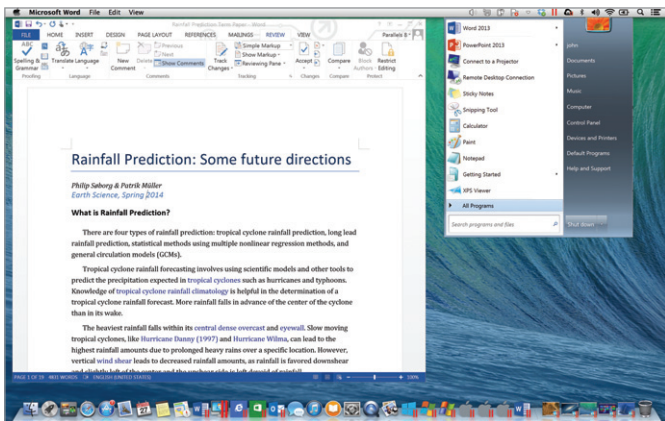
Microsoft Word File Edit View

Rainfall Prediction Term Paper - Word

FILE HOME INSERT DESIGN PAGE LAYOUT REFERENCES MAILINGS REVIEW VIEW

Parallels 8

Spelling & Grammar Translate Language New Comment Delete Previous Next Show Comments Track Changes Simple Markup Show Markup Reviewing Pane Accept Compare Block Authors Restrict Editing

Proofing Language Comments Tracking Changes Compare Protect

Rainfall Prediction: Some future directions

Philip Søborg & Patrik Müller
Earth Science, Spring 2014

What is Rainfall Prediction?

There are four types of rainfall prediction: tropical cyclone rainfall prediction, long lead rainfall prediction, statistical methods using multiple nonlinear regression methods, and general circulation models (GCMs).

Tropical cyclone rainfall forecasting involves using scientific models and other tools to predict the precipitation expected in tropical cyclones such as hurricanes and typhoons. Knowledge of tropical cyclone rainfall climatology is helpful in the determination of a tropical cyclone rainfall forecast. More rainfall falls in advance of the center of the cyclone than in its wake.

The heaviest rainfall falls within its central dense overcast and eyewall. Slow moving tropical cyclones, like Hurricane Danny (1997) and Hurricane Wilma, can lead to the highest rainfall amounts due to prolonged heavy rains over a specific location. However, vertical wind shear leads to decreased rainfall amounts, as rainfall is favored downshear and slightly left of the center and the upshear side is left devoid of rainfall.

PAGE 1 OF 19 861 WORDS ENGLISH (UNITED STATES) 100%

Word 2013
PowerPoint 2013
Connect to a Projector
Remote Desktop Connection
Sticky Notes
Snipping Tool
Calculator
Paint
Notepad
Getting Started
XPS Viewer
All Programs
Search programs and files

John
Documents
Pictures
Music
Computer
Control Panel
Devices and Printers
Default Programs
Help and Support
Shut down